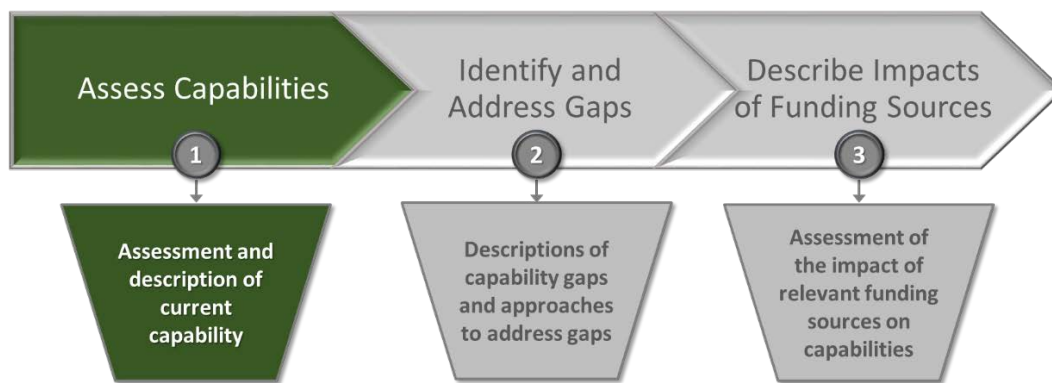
Assess Capabilities

1

Assessment and description of current capability

Identify and Address Gaps

2

Descriptions of capability gaps and approaches to address gaps

Describe Impacts of Funding Sources

3

Assessment of the impact of relevant funding sources on capabilities